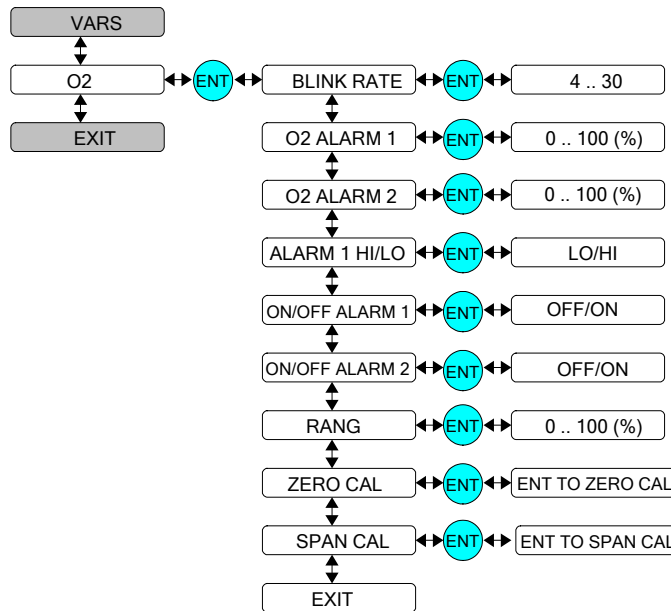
VARS

O2

EXIT

ENT

BLINK RATE

ENT

4 .. 30

O2 ALARM 1

ENT

0 .. 100 (%)

O2 ALARM 2

ENT

0 .. 100 (%)

ALARM 1 HI/LO

ENT

LO/HI

ON/OFF ALARM 1

ENT

OFF/ON

ON/OFF ALARM 2

ENT

OFF/ON

RANG

ENT

0 .. 100 (%)

ZERO CAL

ENT

ENT TO ZERO CAL

SPAN CAL

ENT

ENT TO SPAN CAL

EXIT